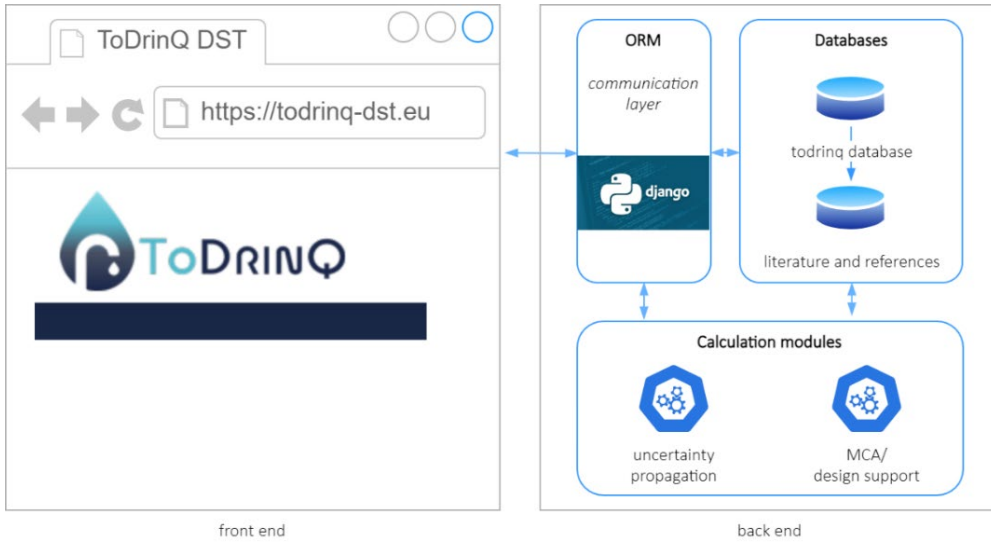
ToDrinQ DST

https://todrinq-dst.eu

ToDrinQ

ORM

communication layer

django

Databases

todrinq database

literature and references

Calculation modules

uncertainty propagation

MCA/ design support

front end

back end